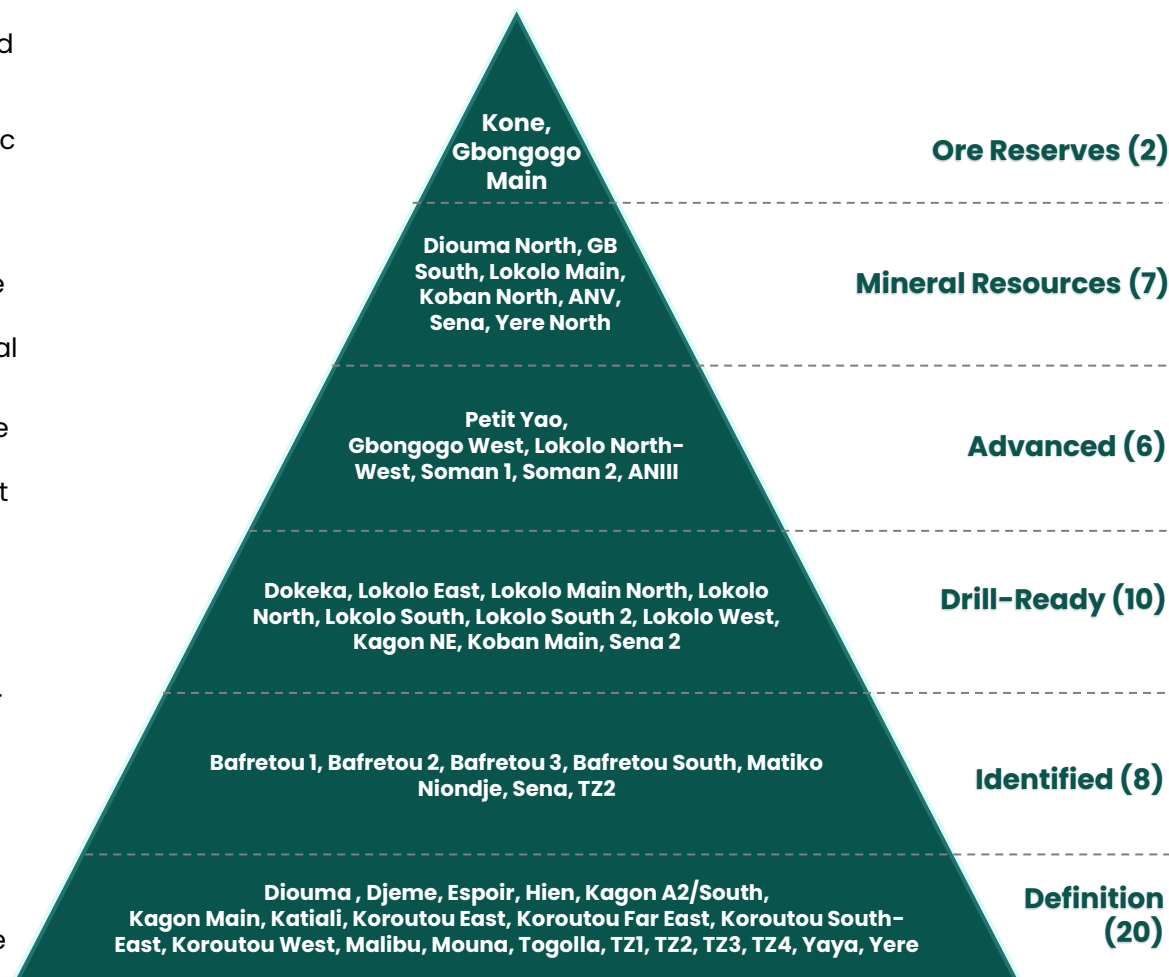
d

c

e

al

e

t

.

e

Kone, Gbongogo Main

Ore Reserves (2)

Diouma North, GB South, Lokolo Main, Koban North, ANV, Sena, Yere North

Mineral Resources (7)

Petit Yao, Gbongogo West, Lokolo North-West, Soman 1, Soman 2, ANIII

Advanced (6)

Dokeka, Lokolo East, Lokolo Main North, Lokolo North, Lokolo South, Lokolo South 2, Lokolo West, Kagon NE, Koban Main, Sena 2

Drill-Ready (10)

Bafretou 1, Bafretou 2, Bafretou 3, Bafretou South, Matiko Niondje, Sena, TZ2

Identified (8)

Diouma , Djeme, Espoir, Hien, Kagon A2/South, Kagon Main, Katiali, Koroutou East, Koroutou Far East, Koroutou South-East, Koroutou West, Malibu, Mouna, Togolla, TZ1, TZ2, TZ3, TZ4, Yaya, Yere

Definition (20)